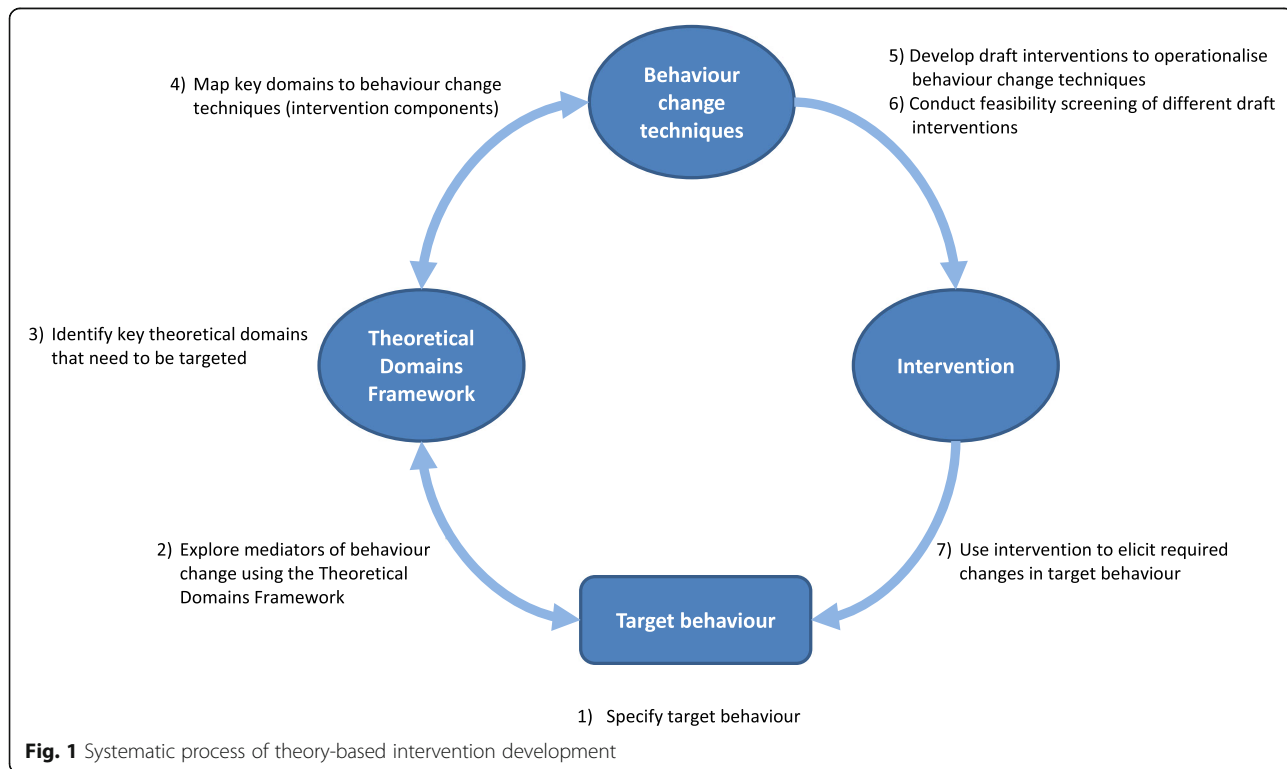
4) Map key domains to behaviour change techniques (intervention components)

Behaviour change techniques

5) Develop draft interventions to operationalise behaviour change techniques
6) Conduct feasibility screening of different draft interventions

3) Identify key theoretical domains that need to be targeted

Theoretical Domains Framework

Intervention

2) Explore mediators of behaviour change using the Theoretical Domains Framework

7) Use intervention to elicit required changes in target behaviour

Target behaviour

1) Specify target behaviour

**Fig. 1** Systematic process of theory-based intervention development